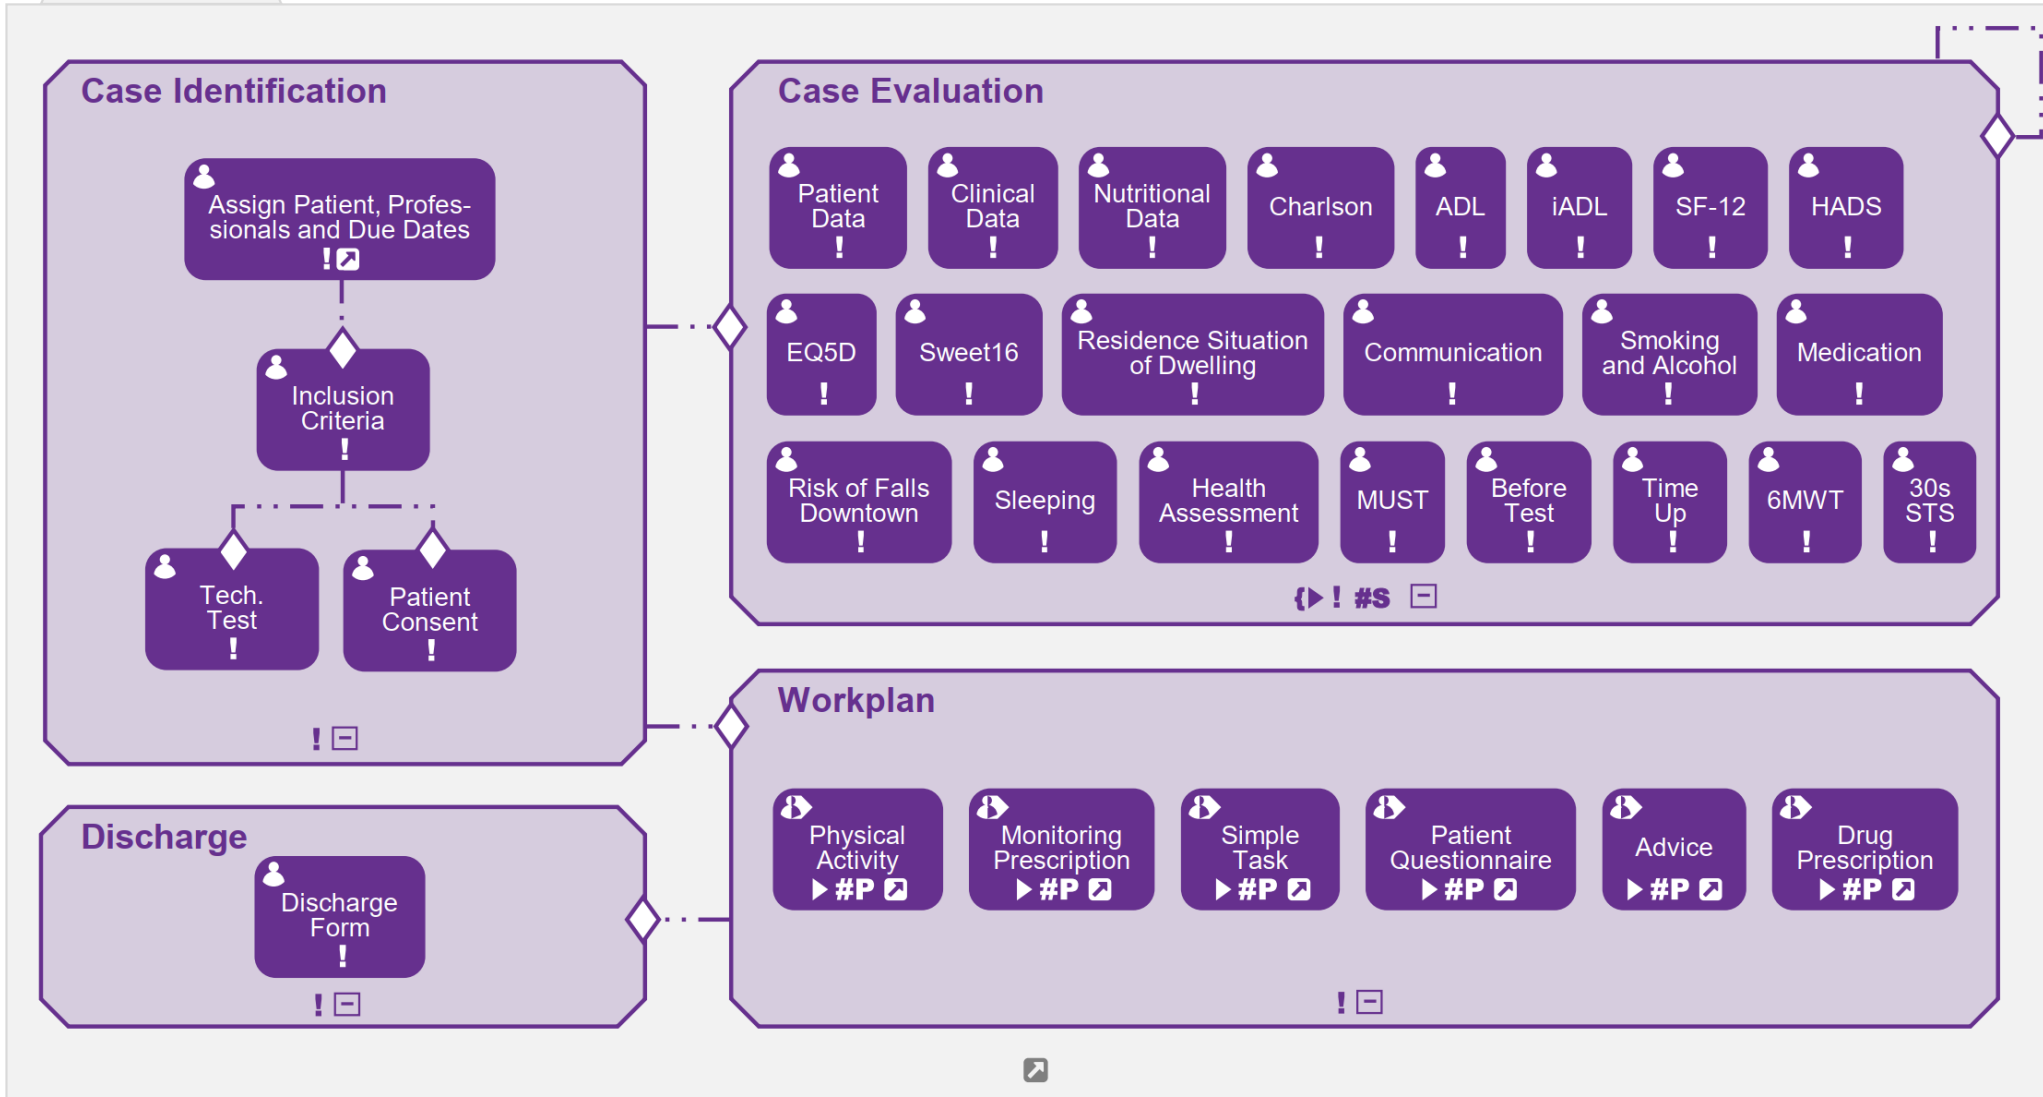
Case Identification

Assign Patient, Professionals and Due Dates
!

Inclusion Criteria
!

Tech. Test
!

Patient Consent
!

!

Case Evaluation

Patient Data
!

Clinical Data
!

Nutritional Data
!

Charlson
!

ADL
!

iADL
!

SF-12
!

HADS
!

EQ5D
!

Sweet16
!

Residence Situation of Dwelling
!

Communication
!

Smoking and Alcohol
!

Medication
!

Risk of Falls Downtown
!

Sleeping
!

Health Assessment
!

MUST
!

Before Test
!

Time Up
!

6MWT
!

30s STS
!

! #S

Discharge

Discharge Form
!

!

Workplan

Physical Activity
#P

Monitoring Prescription
#P

Simple Task
#P

Patient Questionnaire
#P

Advice
#P

Drug Prescription
#P

!